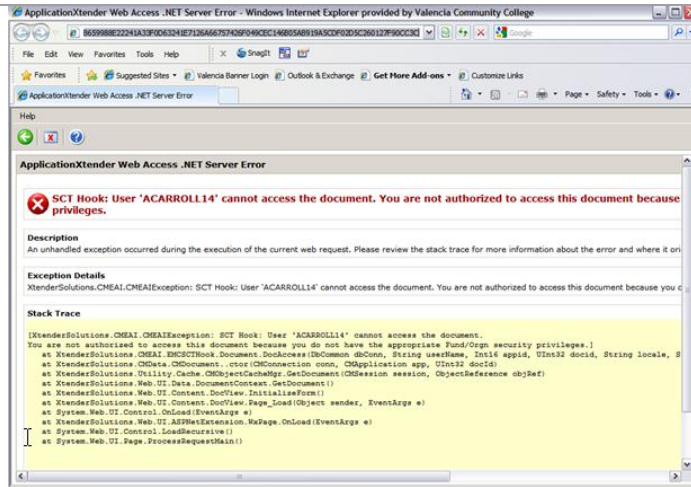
ApplicationXtender Web Access .NET Server Error - Windows Internet Explorer provided by Valencia Community College

8659988E22241A33F0D6324IE7126A66757426F049CEC146B05AB919A5CDF02D5C260127F90CC3C

Google

File Edit View Favorites Tools Help

SnagIt

Favorites

Suggested Sites

Valencia Banner Login

Outlook & Exchange

Get More Add-ons

Customize Links

ApplicationXtender Web Access .NET Server Error

Page Safety Tools

Help

ApplicationXtender Web Access .NET Server Error

SCT Hook: User 'ACARROLL14' cannot access the document. You are not authorized to access this document because privileges.

Description
An unhandled exception occurred during the execution of the current web request. Please review the stack trace for more information about the error and where it ori

Exception Details
XtenderSolutions.CMEAI.CMEAIException: SCT Hook: User 'ACARROLL14' cannot access the document. You are not authorized to access this document because you c

Stack Trace

[XtenderSolutions.CMEAI.CMEAIException: SCT Hook: User 'ACARROLL14' cannot access the document.
You are not authorized to access this document because you do not have the appropriate Fund/Orgn security privileges.]
at XtenderSolutions.CMEAI.EMCSCTHook.Document.DocAccess(DbCommon dbConn, String userName, Int16 appid, UInt32 docid, String locale, S
at XtenderSolutions.CMData.CMDocument..ctor(CMConnection conn, CMApplication app, UInt32 docId)
at XtenderSolutions.Utility.Cache.CMObjectCacheMgr.GetDocument(CMSession session, ObjectReference objRef)
at XtenderSolutions.Web.UI.Data.DocumentContext.GetDocument()
at XtenderSolutions.Web.UI.Content.DocView.InitializeForm()
at XtenderSolutions.Web.UI.Content.DocView.Page_Load(Object sender, EventArgs e)
at System.Web.UI.Control.OnLoad(EventArgs e)
at XtenderSolutions.Web.UI.ASPNetExtension.WxPage.OnLoad(EventArgs e)
at System.Web.UI.Control.LoadRecursive()
at System.Web.UI.Page.ProcessRequestMain()